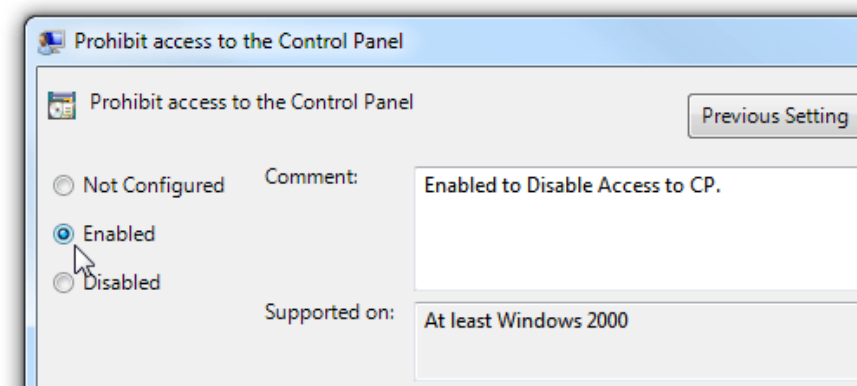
Prohibit access to the Control Panel

Prohibit access to the Control Panel

Previous Setting

Not Configured

Enabled

Disabled

Comment:

Enabled to Disable Access to CP.

Supported on:

At least Windows 2000